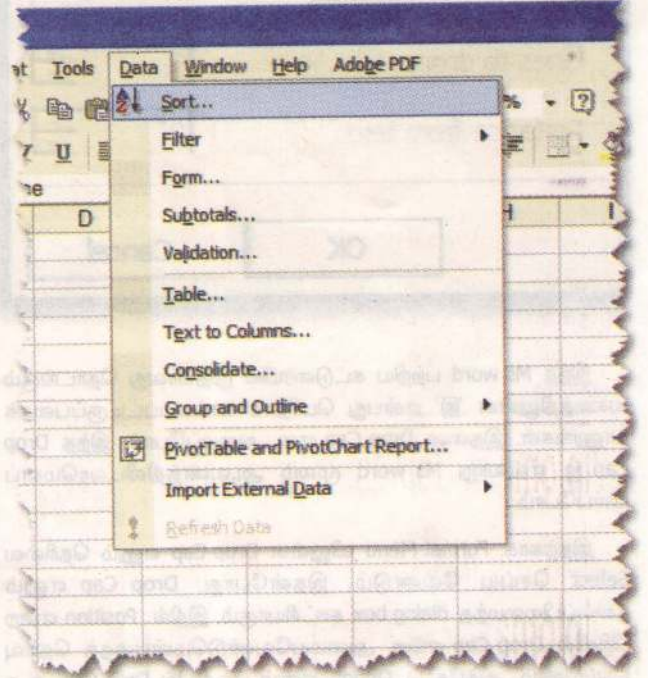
at Tools Data Window Help Adobe PDF

Sort...
Filter
Form...
Subtotals...
Validation...
Table...
Text to Columns...
Consolidate...
Group and Outline
PivotTable and PivotChart Report...
Import External Data
Refresh Data

D
H
I
%
OK
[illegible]